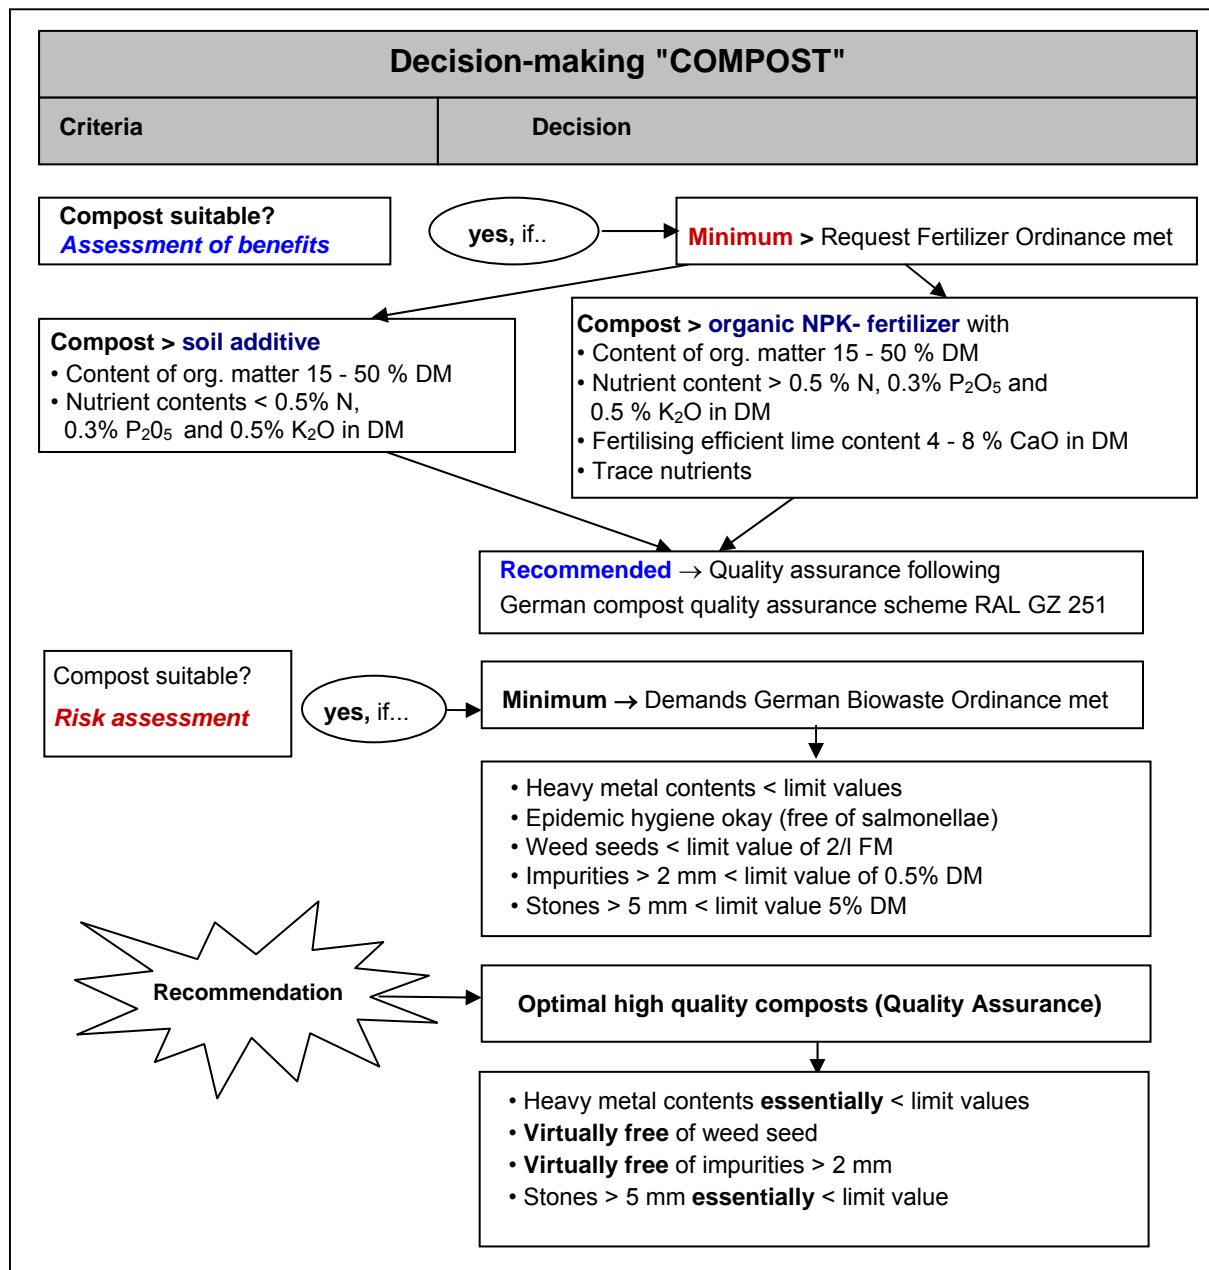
Decision-making "COMPOST"

| Criteria | Decision |
|---|---|

Compost suitable?
Assessment of benefits

yes, if..

Minimum > Request Fertilizer Ordinance met

Compost > soil additive
• Content of org. matter 15 - 50 % DM
• Nutrient contents < 0.5% N, 0.3% $P_20_5$ and 0.5% $K_2O$ in DM

Compost > organic NPK- fertilizer with
• Content of org. matter 15 - 50 % DM
• Nutrient content > 0.5 % N, 0.3% $P_2O_5$ and 0.5 % $K_2O$ in DM
• Fertilising efficient lime content 4 - 8 % CaO in DM
• Trace nutrients

Recommended → Quality assurance following German compost quality assurance scheme RAL GZ 251

Compost suitable?
Risk assessment

yes, if...

Minimum → Demands German Biowaste Ordinance met

• Heavy metal contents < limit values
• Epidemic hygiene okay (free of salmonellae)
• Weed seeds < limit value of 2/l FM
• Impurities > 2 mm < limit value of 0.5% DM
• Stones > 5 mm < limit value 5% DM

Recommendation

Optimal high quality composts (Quality Assurance)

• Heavy metal contents essentially < limit values
• Virtually free of weed seed
• Virtually free of impurities > 2 mm
• Stones > 5 mm essentially < limit value